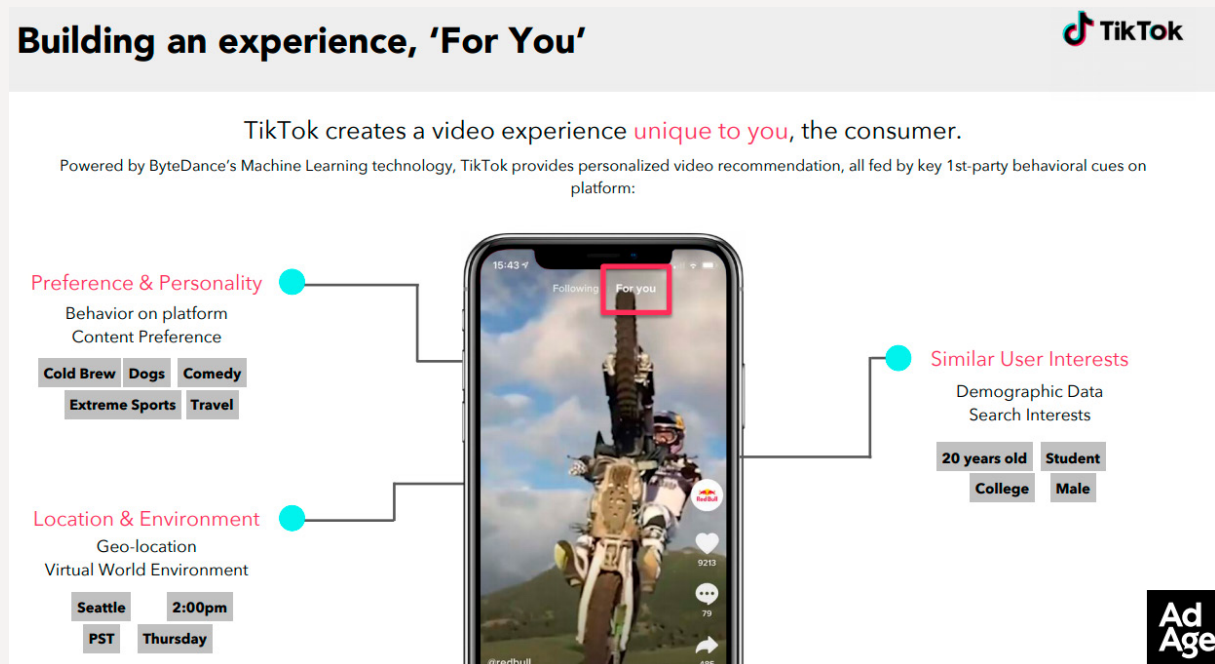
Building an experience, 'For You'

TikTok

TikTok creates a video experience unique to you, the consumer.

Powered by ByteDance's Machine Learning technology, TikTok provides personalized video recommendation, all fed by key 1st-party behavioral cues on platform:

Preference & Personality
Behavior on platform
Content Preference

Cold Brew Dogs Comedy
Extreme Sports Travel

15:43
Following For you

Red Bull
9213
79
@redbull

Similar User Interests
Demographic Data
Search Interests

20 years old Student
College Male

Location & Environment
Geo-location
Virtual World Environment

Seattle 2:00pm
PST Thursday

Ad Age